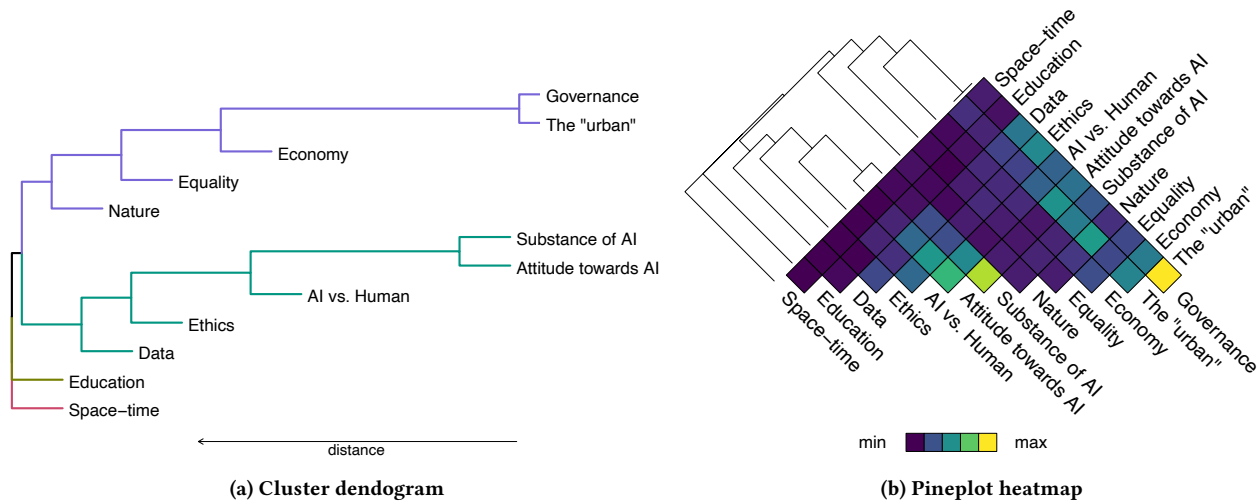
Governance
The "urban"
Economy
Equality
Nature
Substance of AI
Attitude towards AI
AI vs. Human
Ethics
Data
Education
Space−time
distance

(a) Cluster dendogram

Space−time
Education
Data
Ethics
AI vs. Human
Attitude towards AI
Substance of AI
Nature
Equality
Economy
The "urban"

Space−time
Education
Data
Ethics
AI vs. Human
Attitude towards AI
Substance of AI
Nature
Equality
Economy
The "urban"
Governance

min
max

(b) Pineplot heatmap